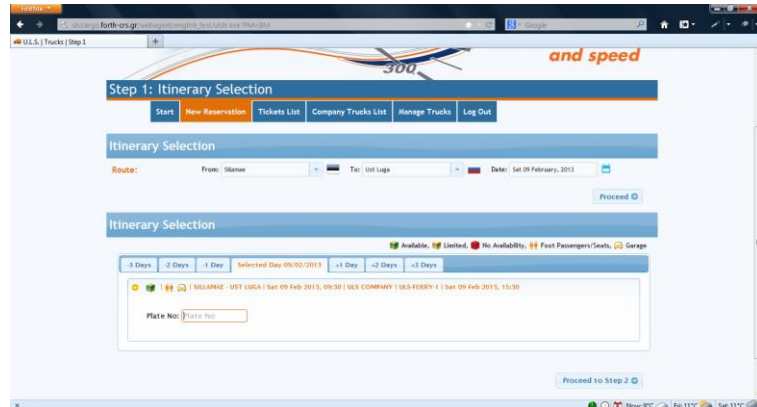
Firefox

ulscargo.forth-crs.gr/webagent/english_test/uldrase?fhi=BH

Google

U.L.S. | Trucks | Step 1

300

and speed

Step 1: Itinerary Selection

Start | New Reservation | Tickets List | Company Trucks List | Manage Trucks | Log Out

Itinerary Selection

Route: From: Sillamae To: Ust Luga Date: Sat 09 February, 2013

Proceed

Itinerary Selection

Available, Limited, No Availability, Foot Passengers/Seats, Garage

-3 Days | -2 Days | -1 Day | Selected Day 09/02/2013 | +1 Day | +2 Days | +3 Days

1 | SILLAMAE - UST LUGA | Sat 09 Feb 2013, 09:30 | ULS COMPANY | ULS FERRY-1 | Sat 09 Feb 2013, 15:30

Plate No: Plate No

Proceed to Step 2

Now 9°C Fri 11°C Sat 11°C